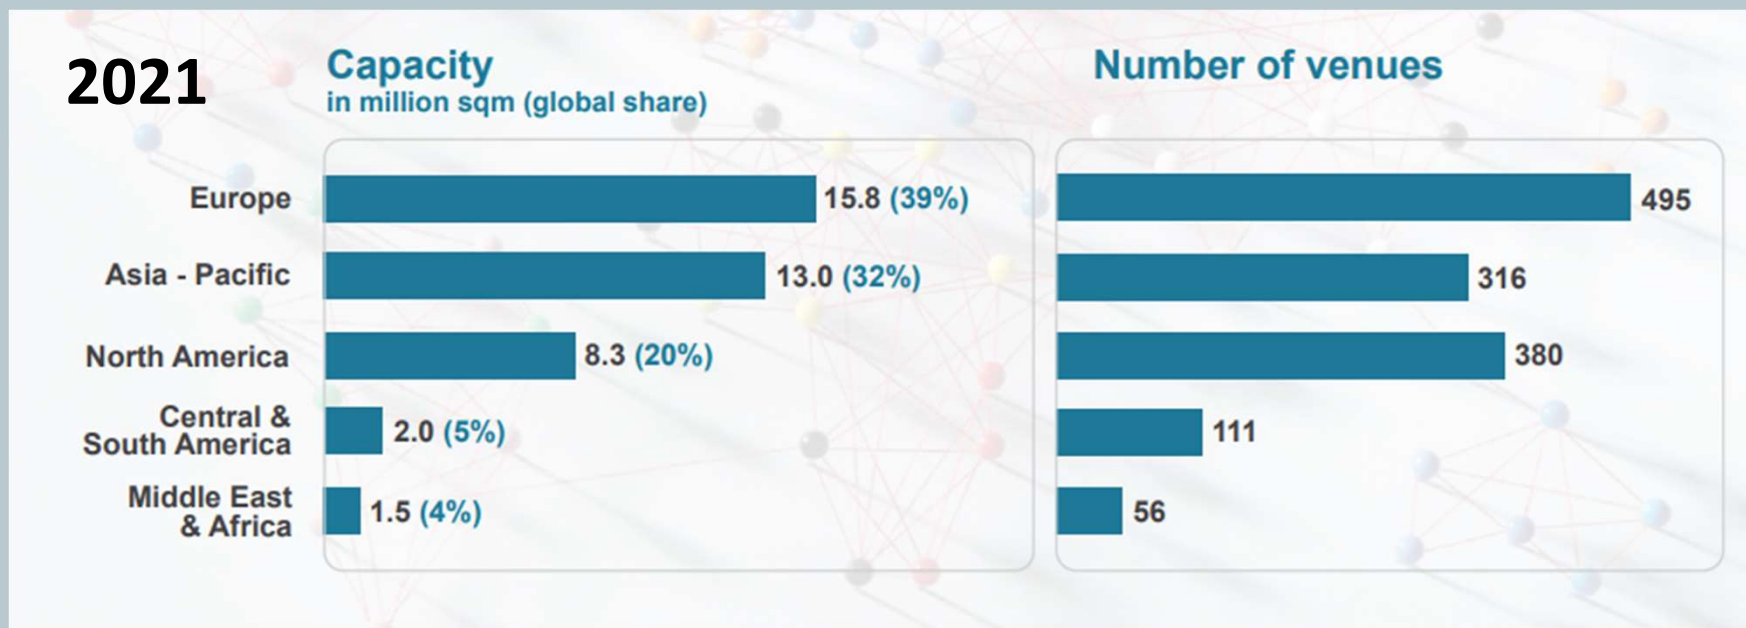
2021

Capacity
in million sqm (global share)

Number of venues

| | Capacity | Number of venues |
|---|---|---|
| Europe | 15.8 (39%) | 495 |
| Asia - Pacific | 13.0 (32%) | 316 |
| North America | 8.3 (20%) | 380 |
| Central & South America | 2.0 (5%) | 111 |
| Middle East & Africa | 1.5 (4%) | 56 |